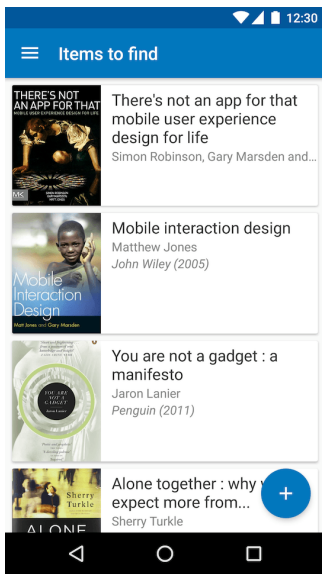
12:30

Items to find

THERE'S NOT AN APP FOR THAT
MOBILE USER EXPERIENCE DESIGN FOR LIFE

There's not an app for that mobile user experience design for life
Simon Robinson, Gary Marsden and...

Mobile Interaction Design
Matt Jones and Gary Marsden

Mobile interaction design
Matthew Jones
John Wiley (2005)

YOU ARE NOT A GADGET
Jaron Lanier

You are not a gadget : a manifesto
Jaron Lanier
Penguin (2011)

Sherry Turkle
ALONE

Alone together : why we expect more from...
Sherry Turkle

+